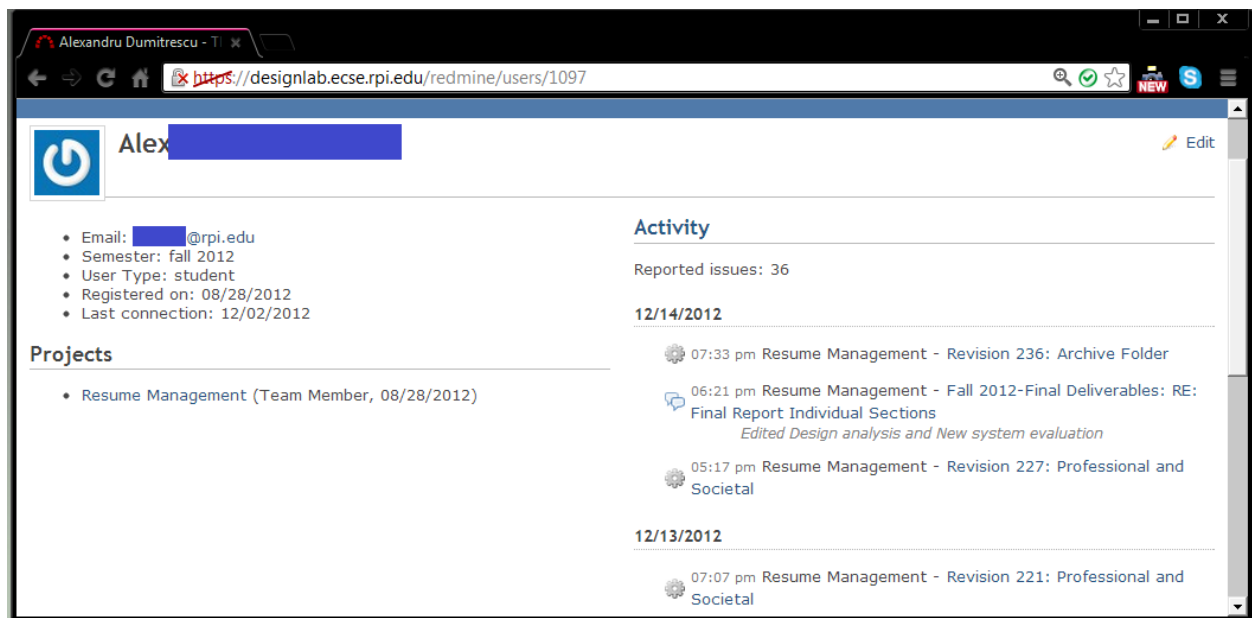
Alexandru Dumitrescu - T

https://designlab.ecse.rpi.edu/redmine/users/1097

NEW

Alex

Edit

- Email: @rpi.edu
- Semester: fall 2012
- User Type: student
- Registered on: 08/28/2012
- Last connection: 12/02/2012

Projects

- Resume Management (Team Member, 08/28/2012)

Activity

Reported issues: 36

12/14/2012

07:33 pm Resume Management - Revision 236: Archive Folder

06:21 pm Resume Management - Fall 2012-Final Deliverables: RE: Final Report Individual Sections
Edited Design analysis and New system evaluation

05:17 pm Resume Management - Revision 227: Professional and Societal

12/13/2012

07:07 pm Resume Management - Revision 221: Professional and Societal